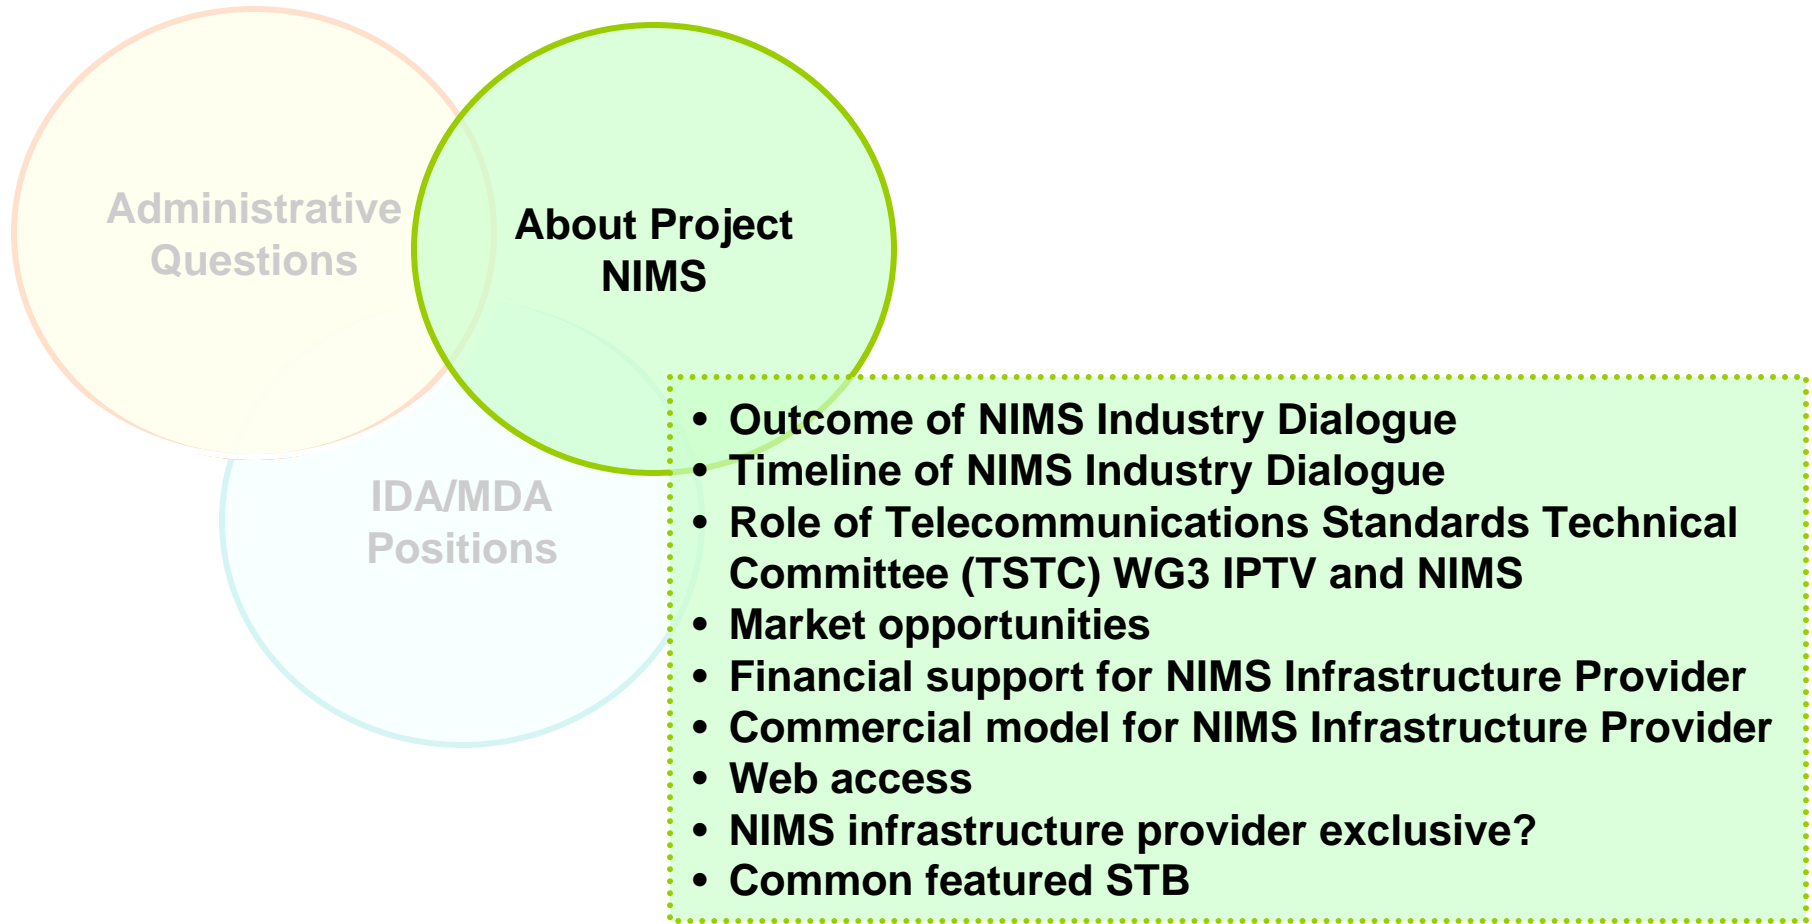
Administrative Questions

About Project NIMS

IDA/MDA Positions

- Outcome of NIMS Industry Dialogue
- Timeline of NIMS Industry Dialogue
- Role of Telecommunications Standards Technical Committee (TSTC) WG3 IPTV and NIMS
- Market opportunities
- Financial support for NIMS Infrastructure Provider
- Commercial model for NIMS Infrastructure Provider
- Web access
- NIMS infrastructure provider exclusive?
- Common featured STB